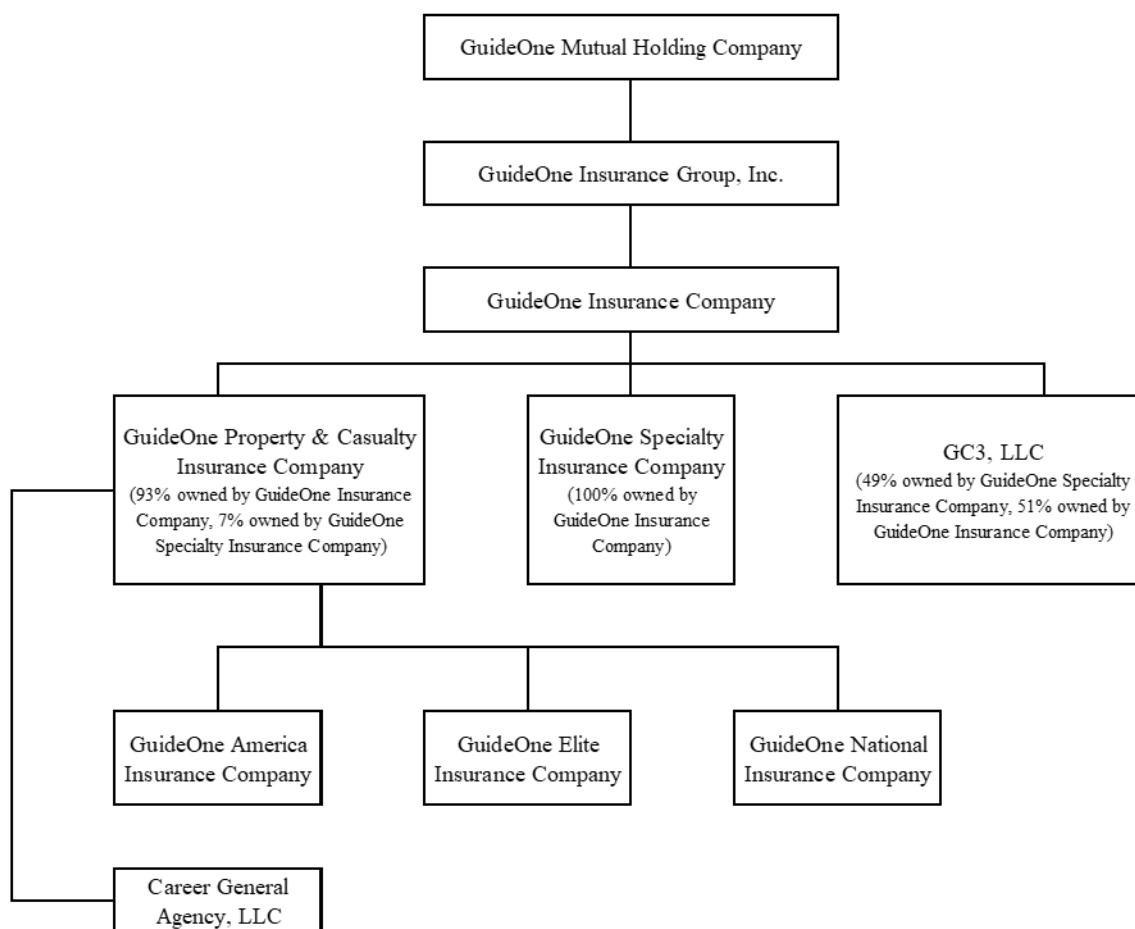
GuideOne Mutual Holding Company

GuideOne Insurance Group, Inc.

GuideOne Insurance Company

GuideOne Property & Casualty Insurance Company
(93% owned by GuideOne Insurance Company, 7% owned by GuideOne Specialty Insurance Company)

GuideOne Specialty Insurance Company
(100% owned by GuideOne Insurance Company)

GC3, LLC
(49% owned by GuideOne Specialty Insurance Company, 51% owned by GuideOne Insurance Company)

GuideOne America Insurance Company

GuideOne Elite Insurance Company

GuideOne National Insurance Company

Career General Agency, LLC